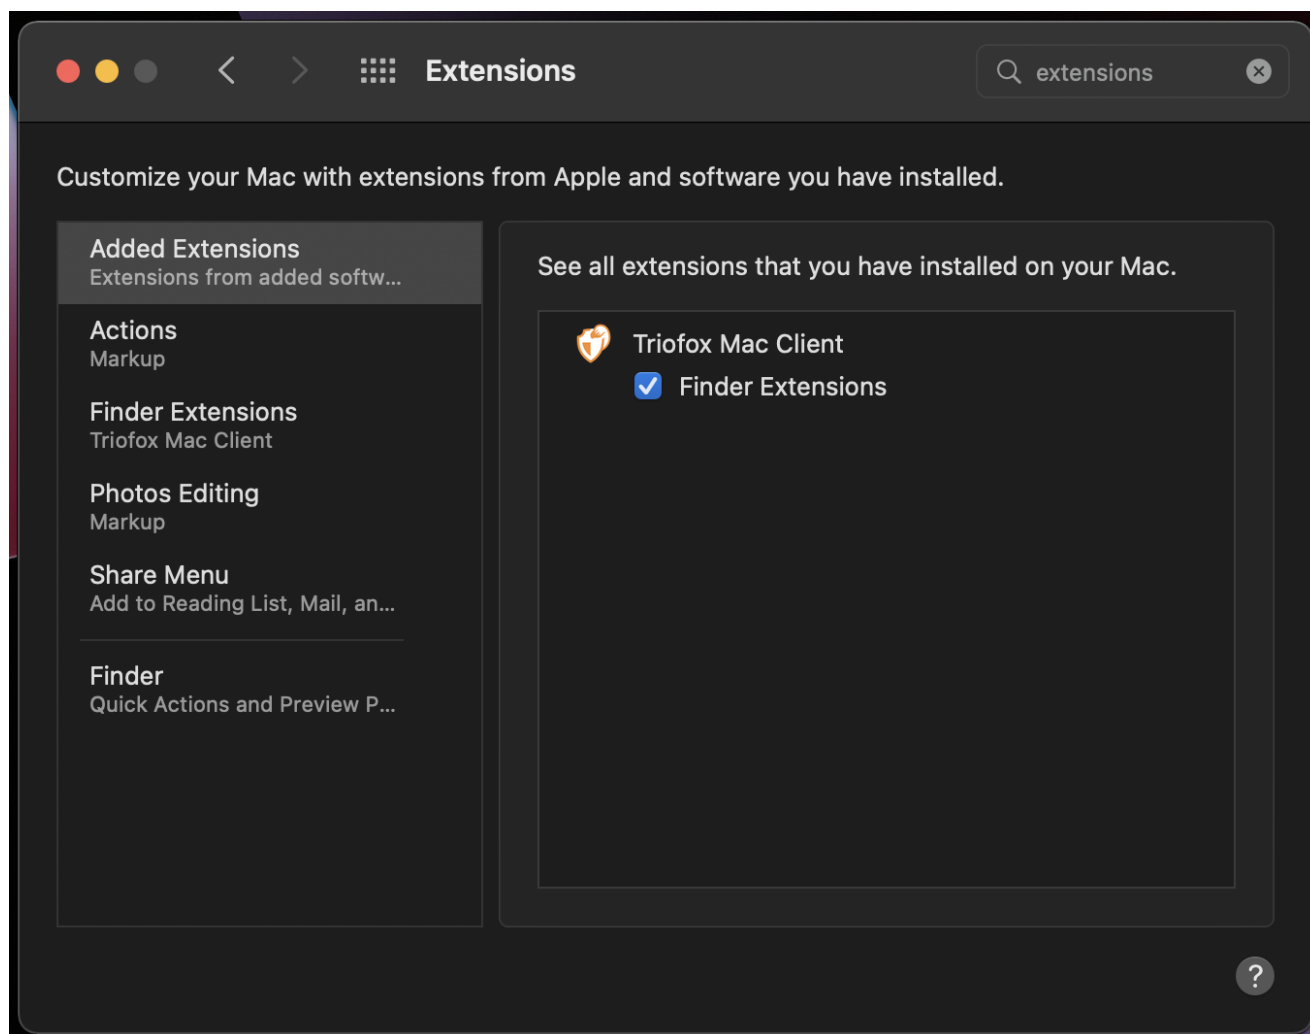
Extensions

extensions

Customize your Mac with extensions from Apple and software you have installed.

Added Extensions
Extensions from added softw...

Actions
Markup

Finder Extensions
Triofox Mac Client

Photos Editing
Markup

Share Menu
Add to Reading List, Mail, an...

Finder
Quick Actions and Preview P...

See all extensions that you have installed on your Mac.

Triofox Mac Client

Finder Extensions

?